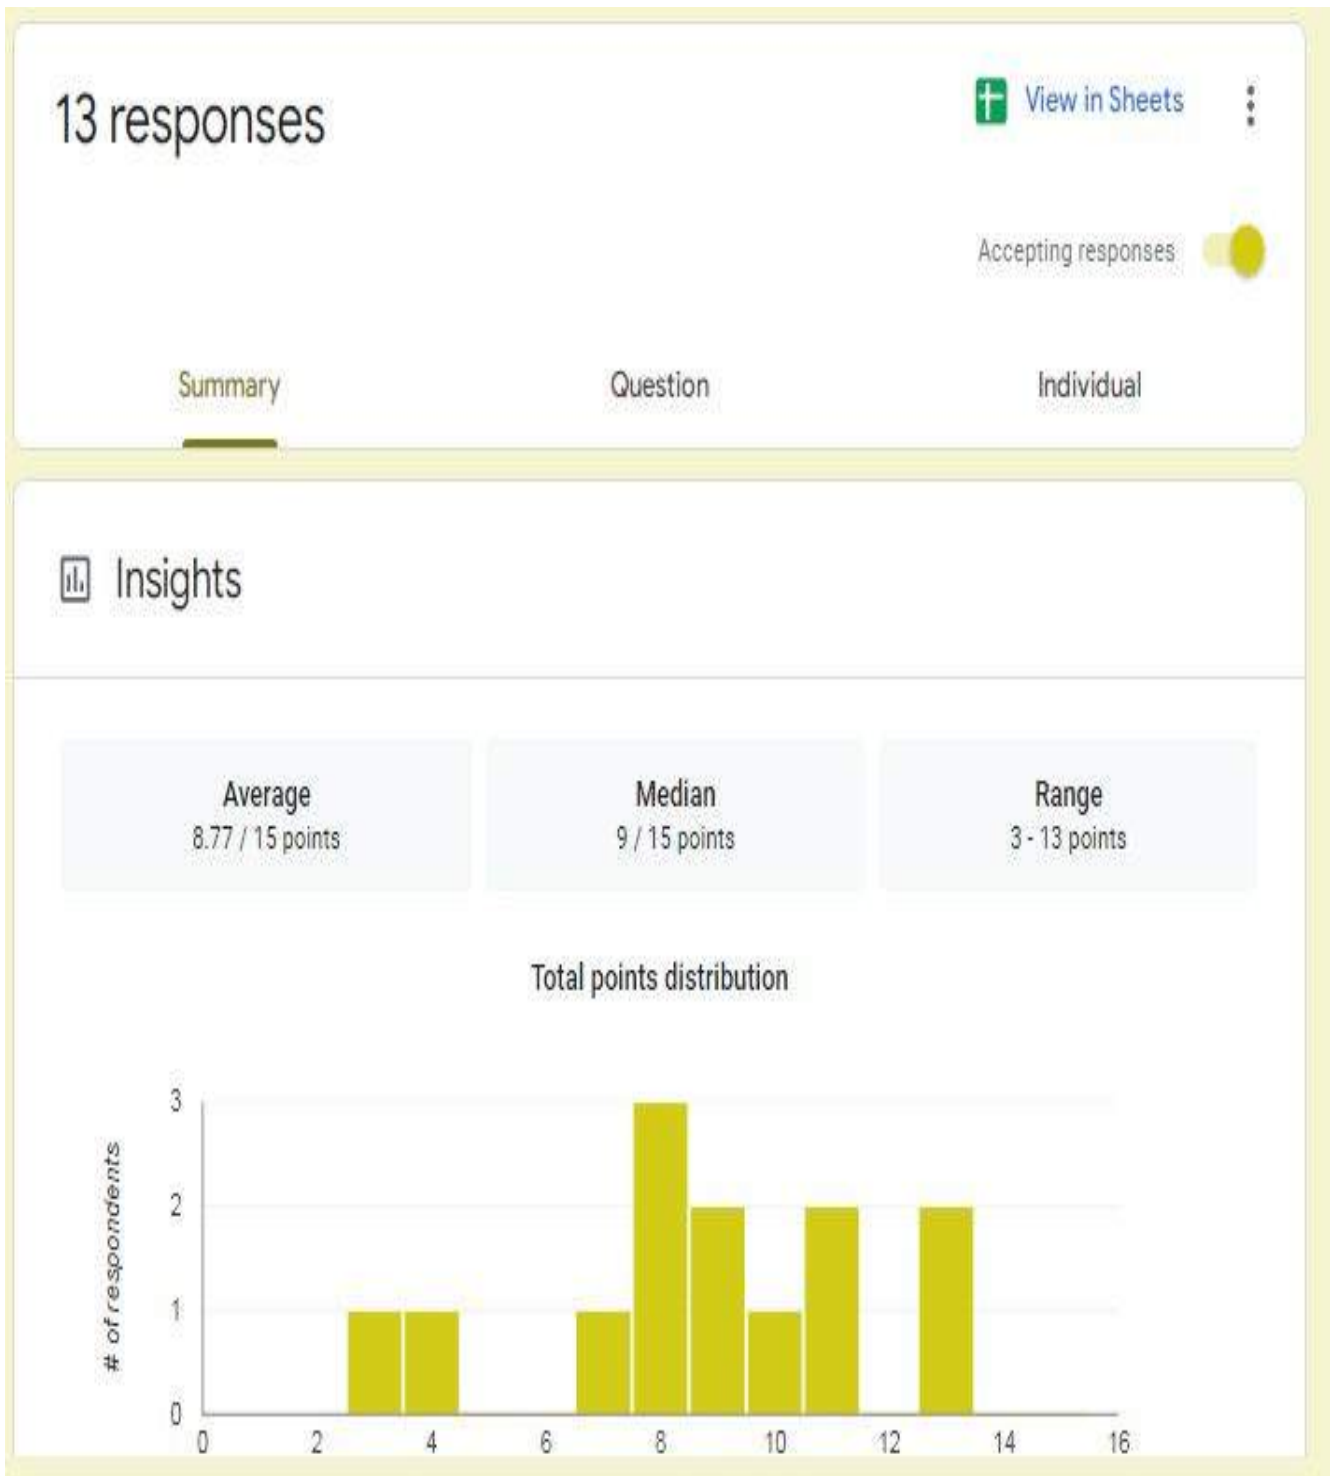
13 responses

View in Sheets

Accepting responses

Summary

Question

Individual

Insights

Average
8.77 / 15 points

Median
9 / 15 points

Range
3 - 13 points

Total points distribution

# of respondents

3
2
1
0

0 2 4 6 8 10 12 14 16